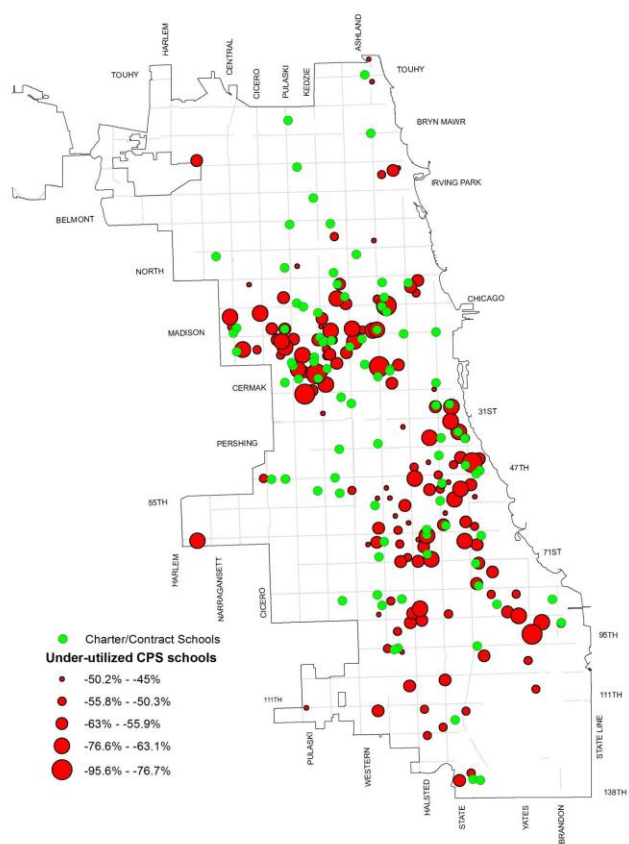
HARLEM
CENTRAL
CICERO
PULASKI
KEDZIE
ASHLAND
TOUHY
TOUHY
BRYN MAWR
IRVING PARK
BELMONT
NORTH
CHICAGO
MADISON
CERMAK
31ST
PERSHING
47TH
55TH
71ST
HARLEM
NARRAGANSETT
CICERO
95TH
111TH
111TH
PULASKI
WESTERN
HALSTED
STATE
YATES
BRANDON
STATE LINE
138TH

Charter/Contract Schools
Under-utilized CPS schools
-50.2% - -45%
-55.8% - -50.3%
-63% - -55.9%
-76.6% - -63.1%
-95.6% - -76.7%